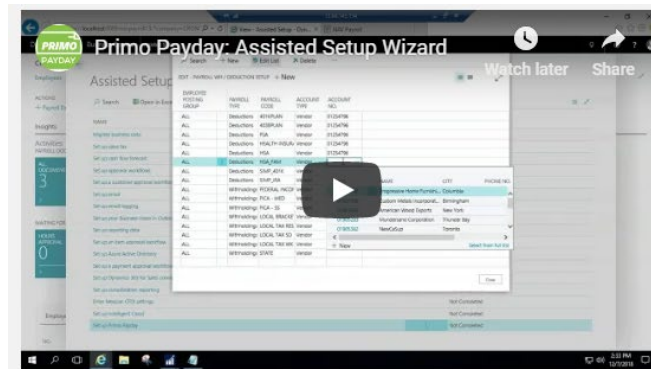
PRIMO PAYDAY

Primo Payday: Assisted Setup Wizard

Watch later

Share

Assisted Setup

Search

New

Edit List

Delete

EDIT - PAYROLL WH / DEDUCTION SETUP ∨ New

EMPLOYEE POSTING GROUP

PAYROLL TYPE

PAYROLL CODE

ACCOUNT TYPE

ACCOUNT NO.

| EMPLOYEE POSTING GROUP | PAYROLL TYPE | PAYROLL CODE | ACCOUNT TYPE | ACCOUNT NO. |
|---|---|---|---|---|
| ALL | Deductions | 401KPLAN | Vendor | 01254796 |
| ALL | Deductions | 403BPLAN | Vendor | 01254796 |
| ALL | Deductions | FSA | Vendor | 01254796 |
| ALL | Deductions | HEALTH INSUR | Vendor | 01254796 |
| ALL | Deductions | HSA | Vendor | 01254796 |
| ALL | Deductions | HSA_FAM | Vendor | |
| ALL | Deductions | SIMP_401K | Vendor | |
| ALL | Deductions | SIMP_IRA | Vendor | |
| ALL | Withholdings | FEDERAL INCOM | Vendor | |
| ALL | Withholdings | FICA - MED | Vendor | |
| ALL | Withholdings | FICA - SS | Vendor | |
| ALL | Withholdings | LOCAL BRACKE | Vendor | |
| ALL | Withholdings | LOCAL TAX RES | Vendor | |
| ALL | Withholdings | LOCAL TAX SD | Vendor | |
| ALL | Withholdings | LOCAL TAX WK | Vendor | |
| ALL | Withholdings | STATE | Vendor | |

NAME

CITY

PHONE NO.

Progressive Home Furnishi... Columbia

Custom Metals Incorporat... Birmingham

American Wood Exports New York

Wunderkammer Corporation Thunder Bay

NewGoGut Toronto

Select from full list

New

Close

Not Completed

Not Completed

Not Completed

Set up Primo Payday

3

0

2:33 PM